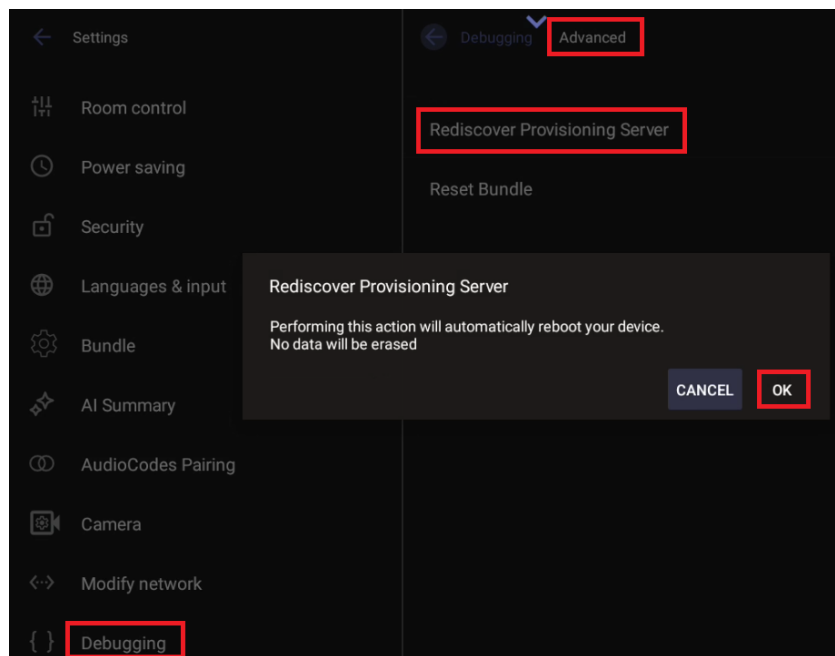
Settings

Room control

Power saving

Security

Languages & input

Bundle

AI Summary

AudioCodes Pairing

Camera

Modify network

Debugging

Debugging Advanced

Rediscover Provisioning Server

Reset Bundle

Rediscover Provisioning Server

Performing this action will automatically reboot your device.
No data will be erased

CANCEL OK